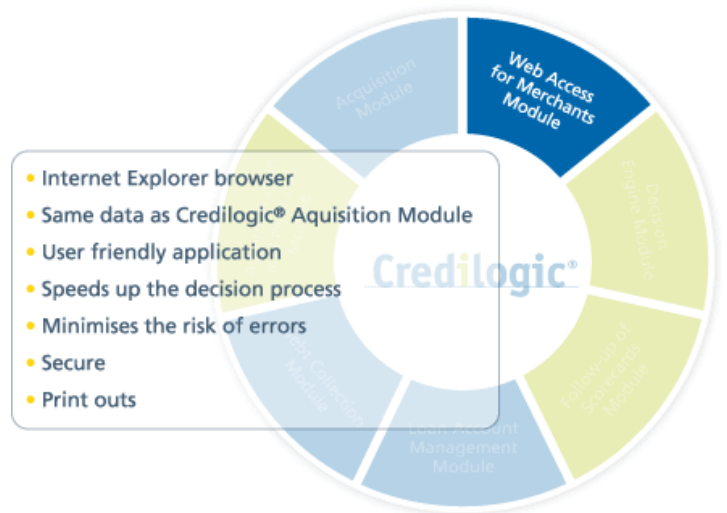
Acquisition Module

Web Access for Merchants Module

Decision Engine Module

Follow-up of Scorecards Module

Loan Account Management Module

Debt Collection Module

Credilogic®

- Internet Explorer browser
- Same data as Credilogic® Aquisition Module
- User friendly application
- Speeds up the decision process
- Minimises the risk of errors
- Secure
- Print outs